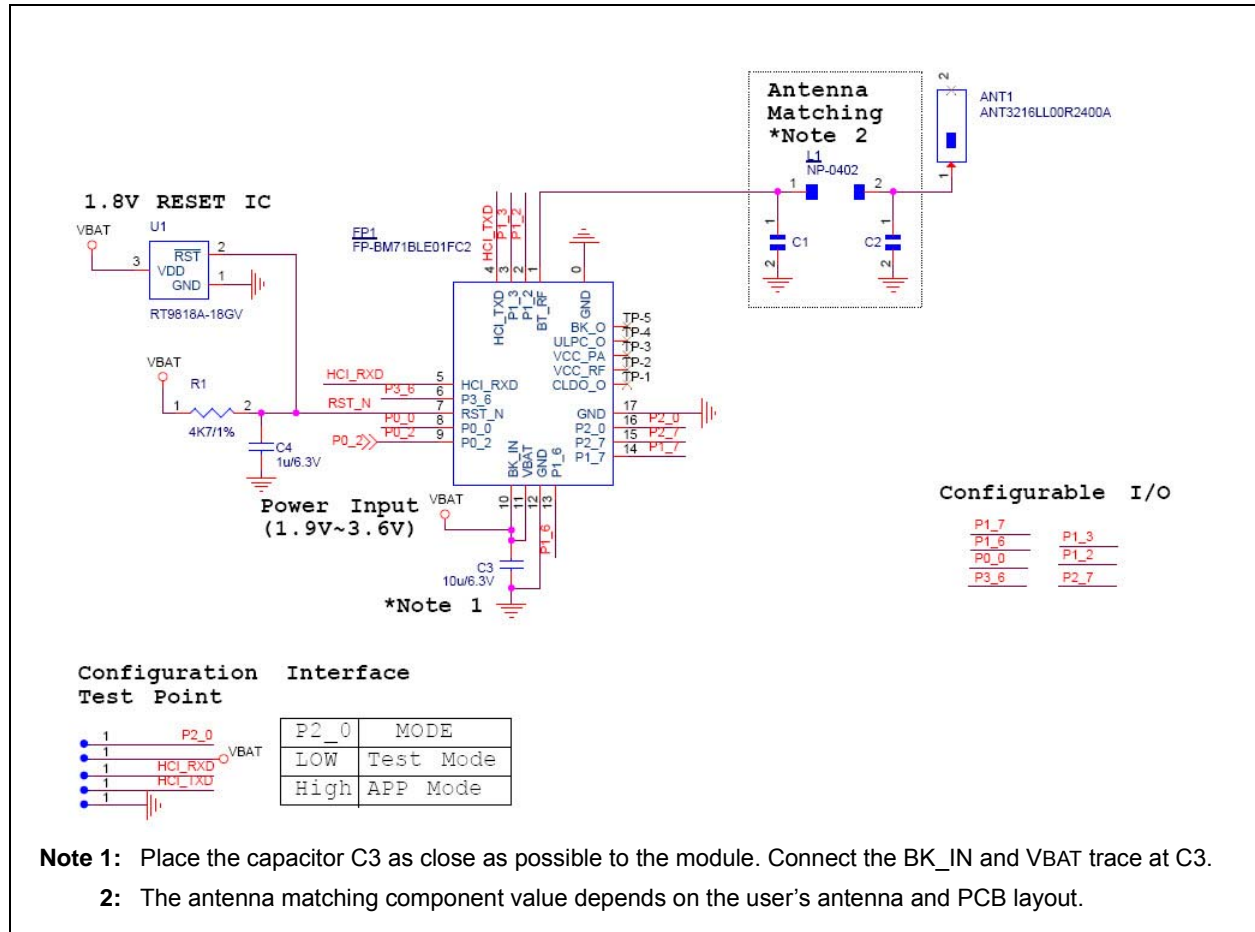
Antenna Matching *Note 2

ANT1
ANT3216LL00R2400A

2
1

L1
NP-0402

1 2

C1
C2

1.8V RESET IC

VBAT
U1
3 VDD
RST 2
GND 1
RT9818A-18GV

FP1
FP-BM71BLE01FC2

HCI_TXD P1_3 P1_2
4 3 2 1
0

HCI_TXD P1_3 P1_2 BT_RF GND

BK_O TP-5
ULPC_O TP-4
VCC_PA TP-3
VCC_RF TP-2
CLDO_O TP-1

VBAT
R1
1 2
4K7/1%

HCI_RXD 5 HCI_RXD
P3_6 6 P3_6
RST_N 7 RST_N
P0_0 8 P0_0
P0_2 P0_2 9 P0_2

GND 17
P2_0 16 P2_0
P2_7 15 P2_7
P1_7 14 P1_7

C4
1u/6.3V

BK_IN VBAT GND P1_6
10 11 12 13

Power Input (1.9V~3.6V)

VBAT
P1_6
C3
10u/6.3V

*Note 1

Configurable I/O

P1_7
P1_6 P1_3
P0_0 P1_2
P3_6 P2_7

Configuration Interface Test Point

1 P2_0
1 VBAT
1 HCI_RXD
1 HCI_TXD
1

| P2_0 | MODE |
|---|---|
| LOW | Test Mode |
| High | APP Mode |

Note 1: Place the capacitor C3 as close as possible to the module. Connect the BK_IN and VBAT trace at C3.

2: The antenna matching component value depends on the user’s antenna and PCB layout.